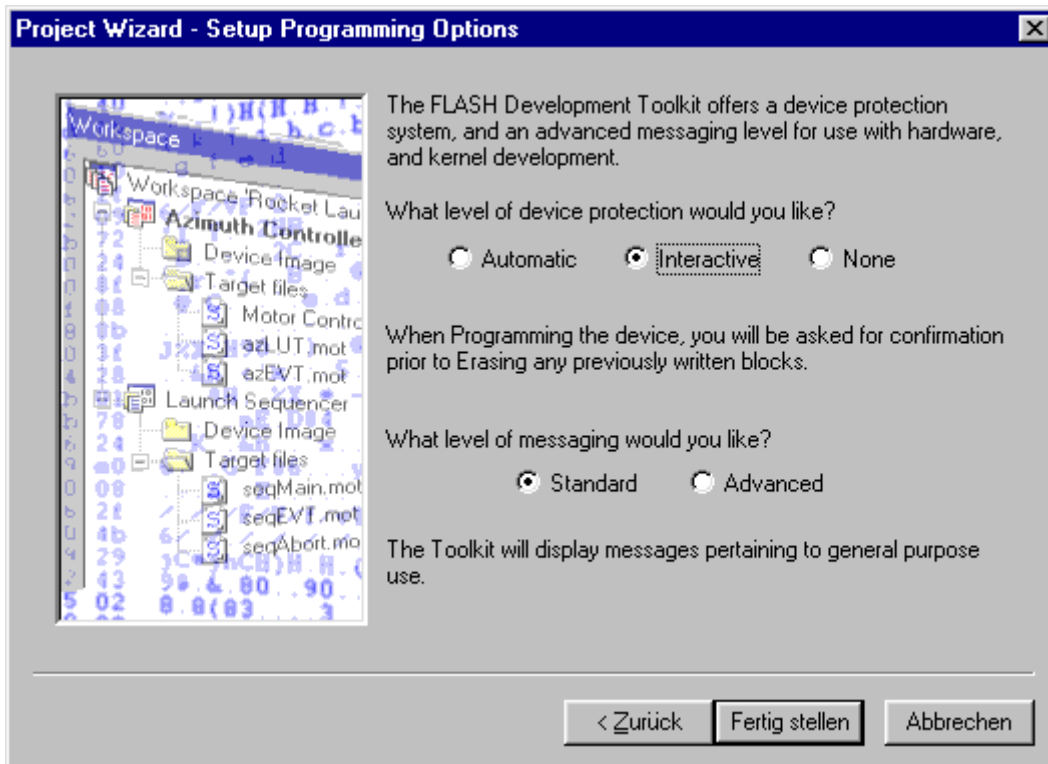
Project Wizard - Setup Programming Options

Workspace
Workspace 'Rocket Lau
Azimuth Controlle
Device Image
Target files
Motor Contro
azLUT.mot
azEVT.mot
Launch Sequencer
Device Image
Target files
seqMain.mot
seqEVT.mot
seqAbort.mo

The FLASH Development Toolkit offers a device protection system, and an advanced messaging level for use with hardware, and kernel development.

What level of device protection would you like?

Automatic Interactive None

When Programming the device, you will be asked for confirmation prior to Erasing any previously written blocks.

What level of messaging would you like?

Standard Advanced

The Toolkit will display messages pertaining to general purpose use.

< Zurück Fertig stellen Abbrechen